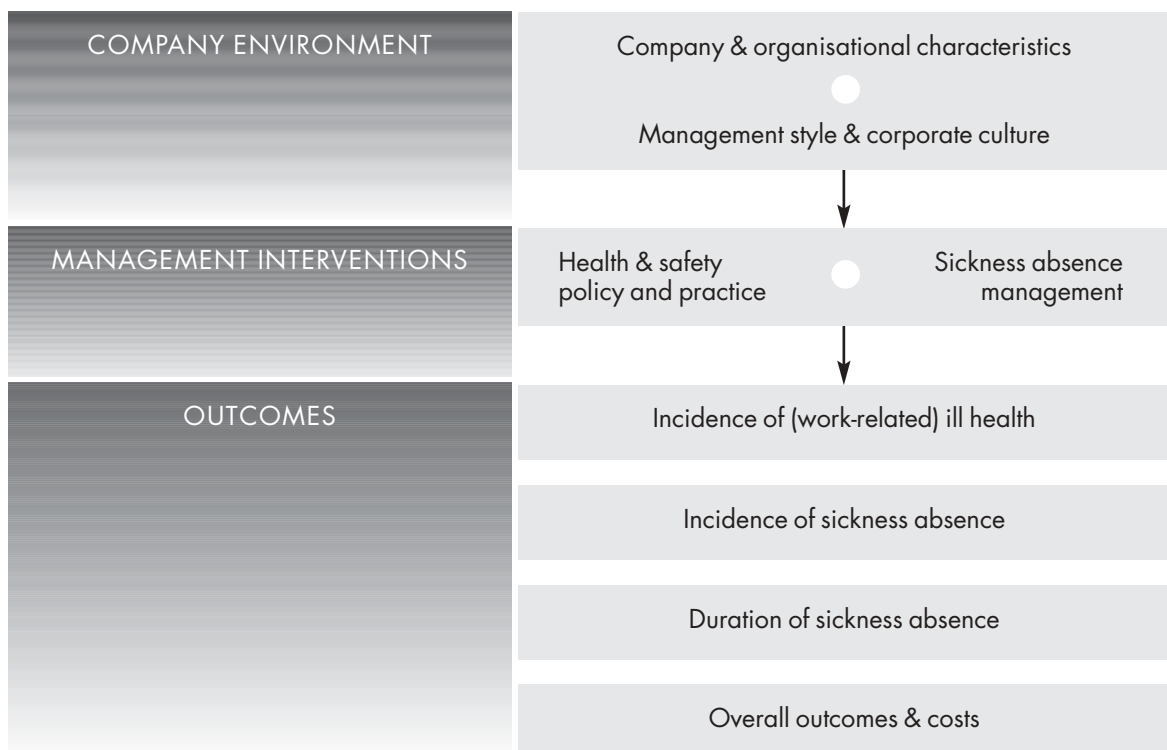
COMPANY ENVIRONMENT

Company & organisational characteristics

Management style & corporate culture

MANAGEMENT INTERVENTIONS

Health & safety policy and practice

Sickness absence management

OUTCOMES

Incidence of (work-related) ill health

Incidence of sickness absence

Duration of sickness absence

Overall outcomes & costs